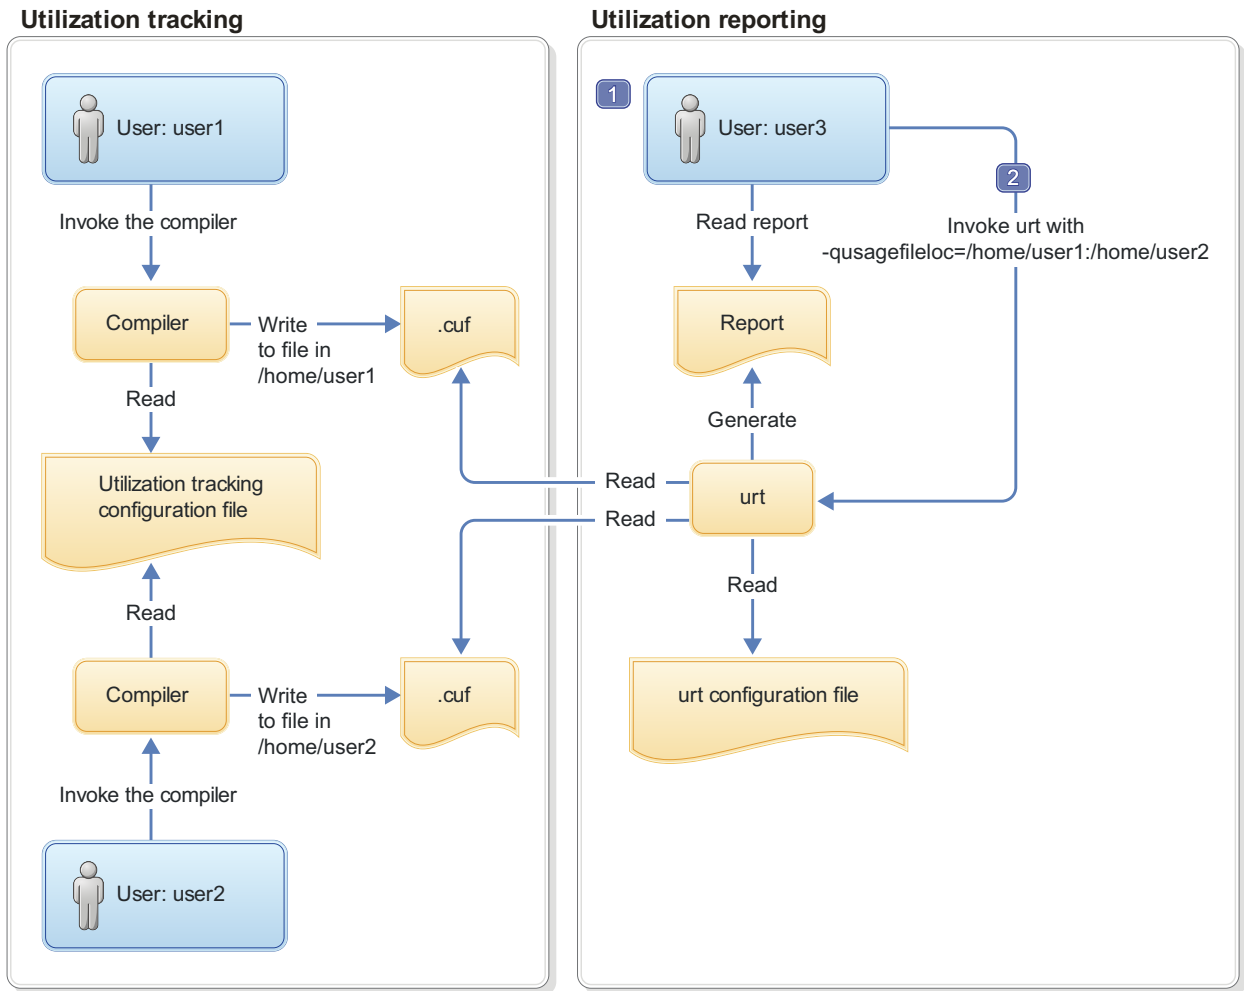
Utilization tracking

User: user1

Invoke the compiler

Compiler

Write to file in /home/user1

.cuf

Read

Utilization tracking configuration file

Read

Compiler

Write to file in /home/user2

.cuf

Invoke the compiler

User: user2

Utilization reporting

1

User: user3

2

Read report

Invoke urt with -qusagefileloc=/home/user1:/home/user2

Report

Generate

Read

Read

urt

Read

urt configuration file